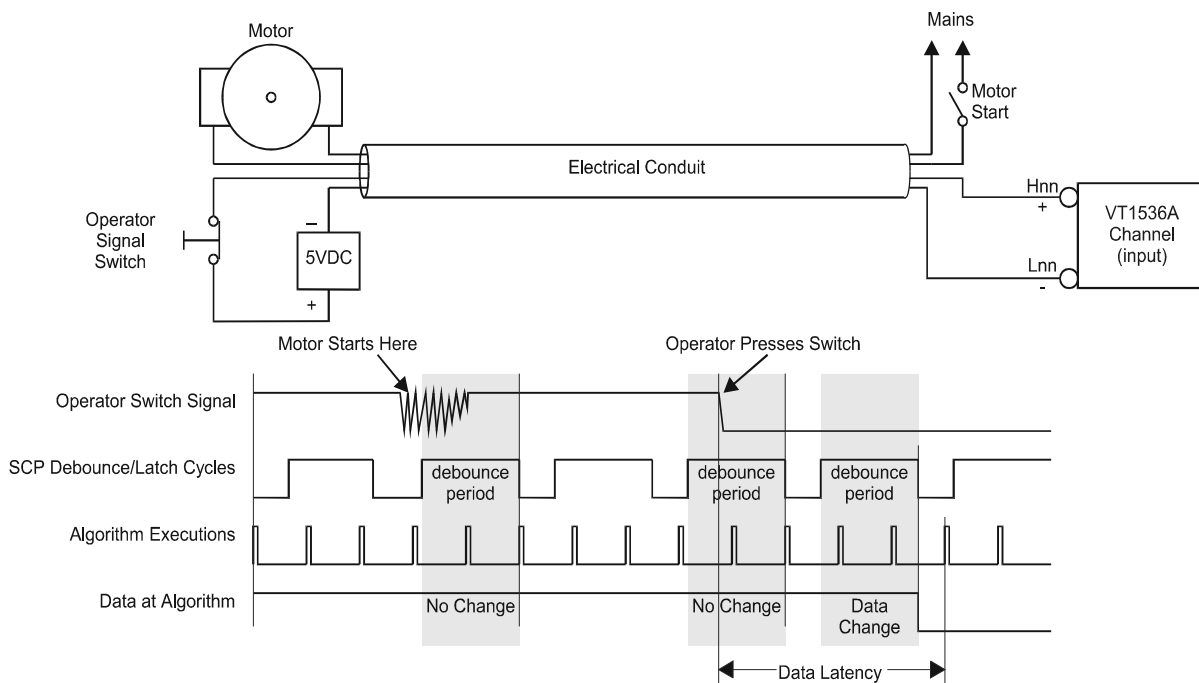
Motor

Mains

Motor Start

Electrical Conduit

Hnn
+

VT1536A Channel (input)

Lnn
-

Operator Signal Switch

–
5VDC
+

Motor Starts Here

Operator Presses Switch

Operator Switch Signal

SCP Debounce/Latch Cycles

debounce period

debounce period

debounce period

Algorithm Executions

Data at Algorithm

No Change

No Change

Data Change

Data Latency